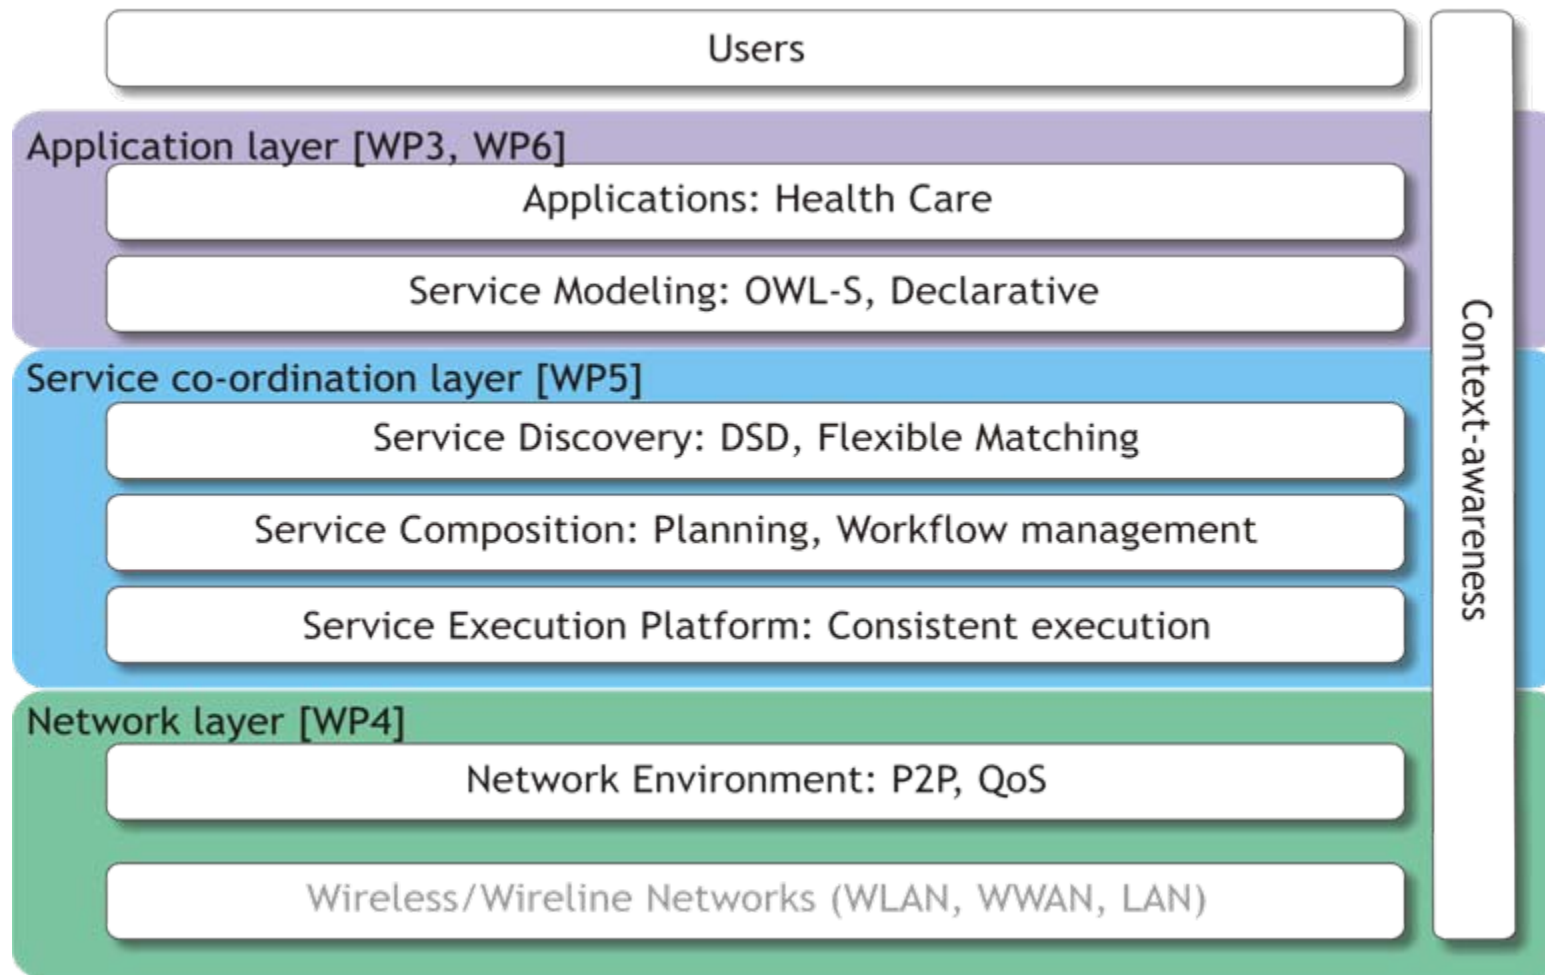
Users

Application layer [WP3, WP6]

Applications: Health Care

Service Modeling: OWL-S, Declarative

Service co-ordination layer [WP5]

Service Discovery: DSD, Flexible Matching

Service Composition: Planning, Workflow management

Service Execution Platform: Consistent execution

Network layer [WP4]

Network Environment: P2P, QoS

Wireless/Wireline Networks (WLAN, WWAN, LAN)

Context-awareness